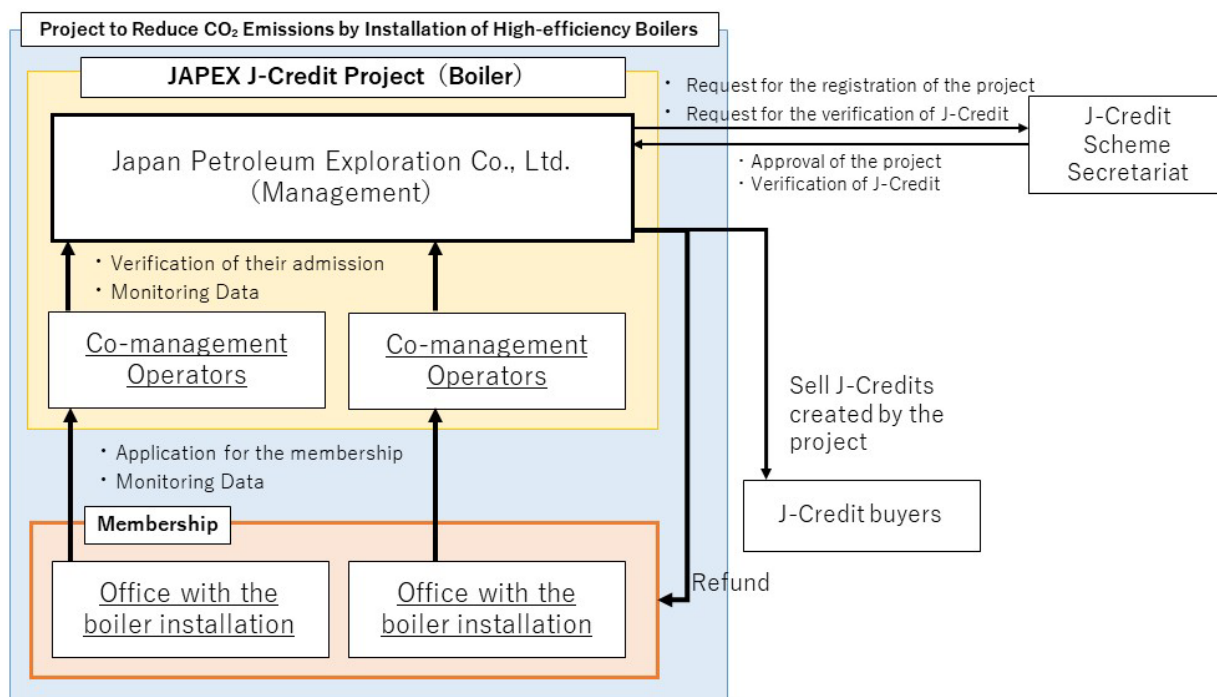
Project to Reduce $CO_2$ Emissions by Installation of High-efficiency Boilers

JAPEX J-Credit Project（Boiler）

・ Request for the registration of the project
・ Request for the verification of J-Credit

J-Credit Scheme Secretariat

Japan Petroleum Exploration Co., Ltd.
（Management）

・Approval of the project
・Verification of J-Credit

・ Verification of their admission
・ Monitoring Data

Co-management Operators

Co-management Operators

Sell J-Credits created by the project

・ Application for the membership
・ Monitoring Data

J-Credit buyers

Membership

Office with the boiler installation

Office with the boiler installation

Refund